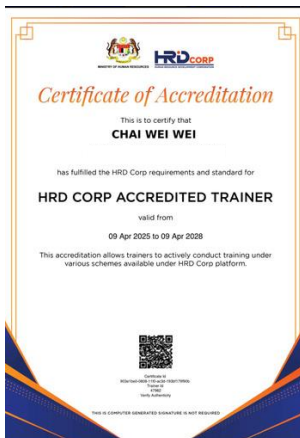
MINISTRY OF HUMAN RESOURCES

HRD CORP

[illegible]

Certificate of Accreditation

This is to certify that

CHAI WEI WEI

has fulfilled the HRD Corp requirements and standard for

HRD CORP ACCREDITED TRAINER

valid from

09 Apr 2025 to 09 Apr 2028

This accreditation allows trainers to actively conduct training under various schemes available under HRD Corp platform.

Certificate Id
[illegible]
Trainer Id
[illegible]
Verify Authenticity

THIS IS COMPUTER GENERATED SIGNATURE IS NOT REQUIRED